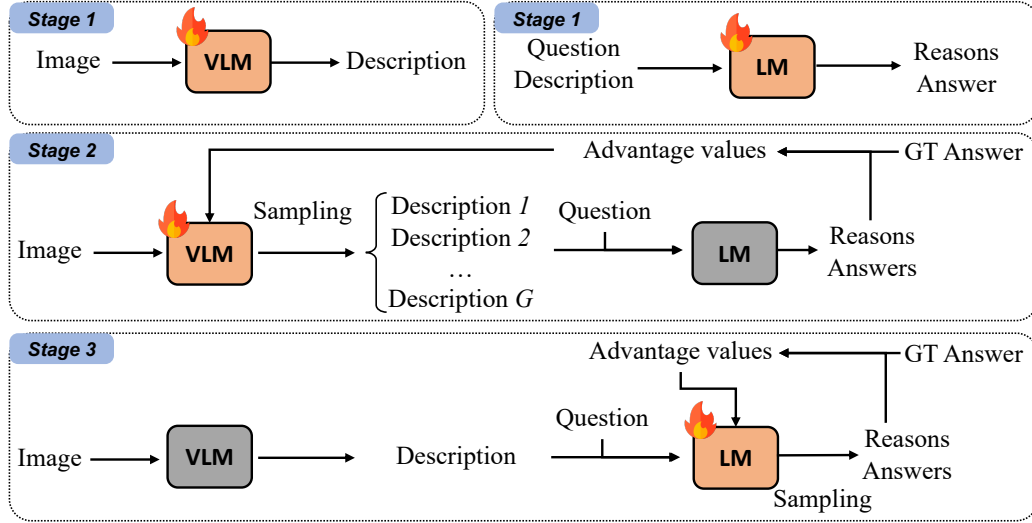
Stage 1

Image

VLM

Description

Stage 1

Question
Description

LM

Reasons
Answer

Stage 2

Advantage values

GT Answer

Image

VLM

Sampling

Description $1$
Description $2$
…
Description $G$

Question

LM

Reasons
Answers

Stage 3

Advantage values

GT Answer

Image

VLM

Description

Question

LM

Reasons
Answers

Sampling